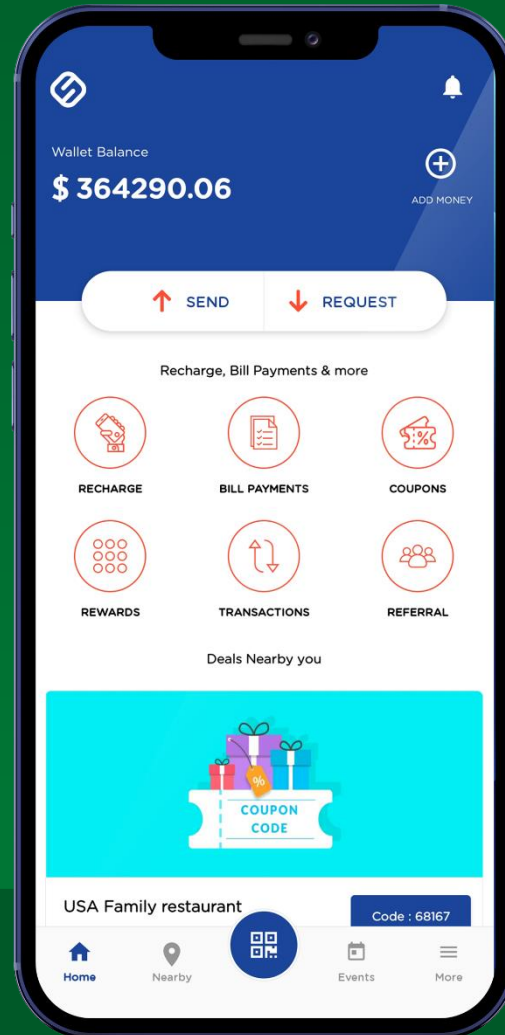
Wallet Balance

$ 364290.06

ADD MONEY

SEND

REQUEST

Recharge, Bill Payments & more

RECHARGE

BILL PAYMENTS

COUPONS

REWARDS

TRANSACTIONS

REFERRAL

Deals Nearby you

%

COUPON CODE

USA Family restaurant

Code : 68167

Home

Nearby

Events

More